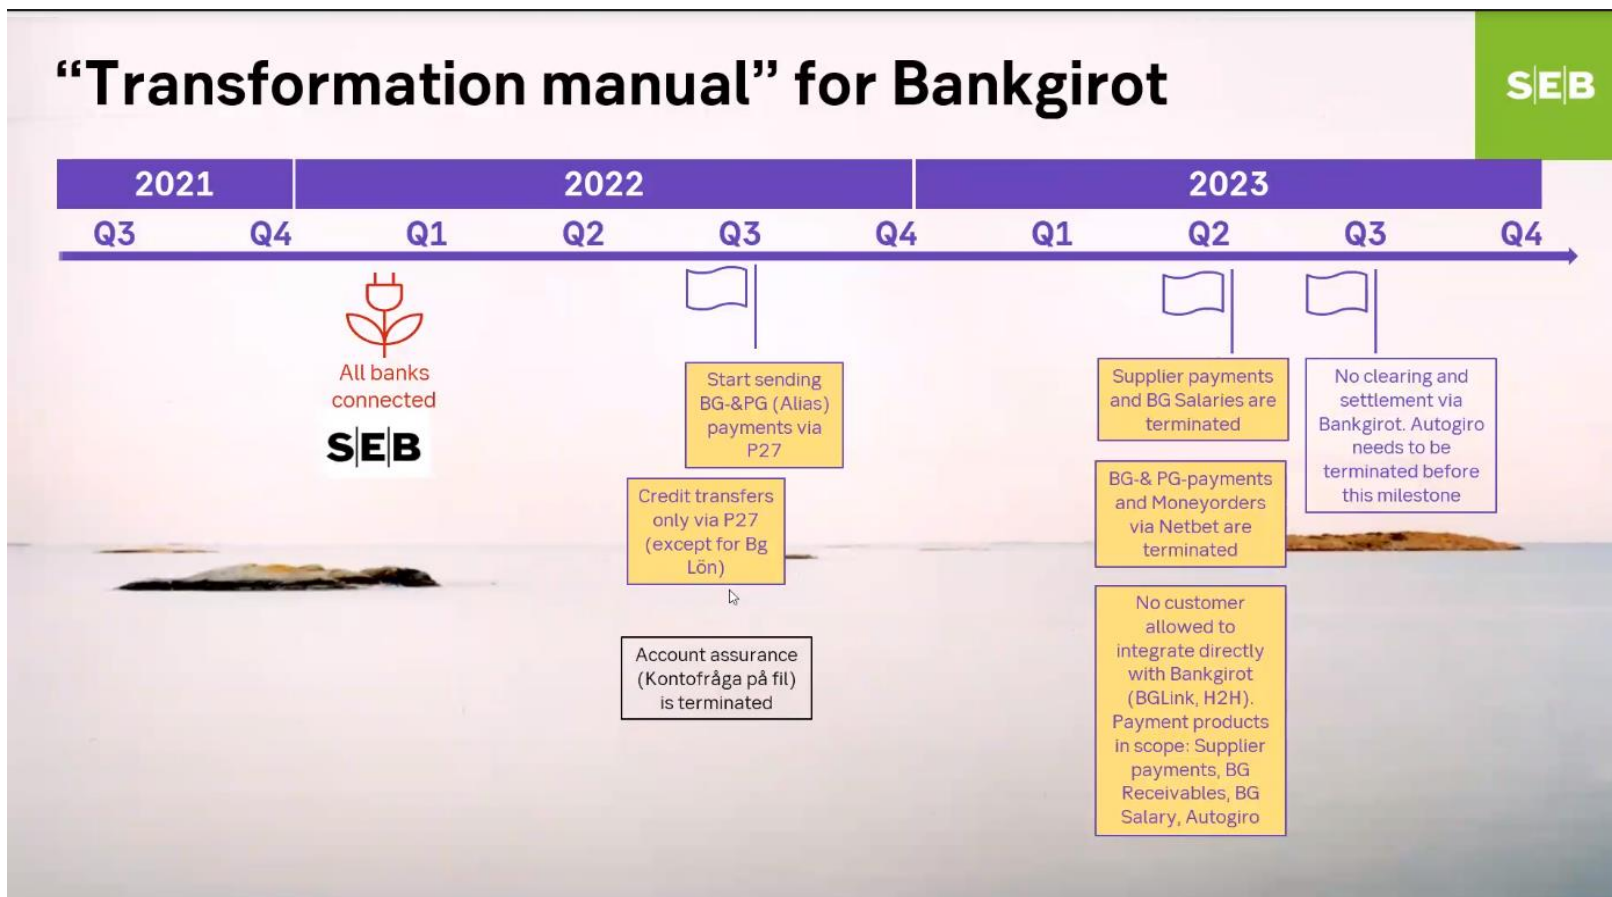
“Transformation manual” for Bankgirot

SEB

2021
2022
2023

Q3 Q4 Q1 Q2 Q3 Q4 Q1 Q2 Q3 Q4

All banks connected

SEB

Start sending BG-&PG (Alias) payments via P27

Credit transfers only via P27 (except for Bg Lön)

Account assurance (Kontofråga på fil) is terminated

Supplier payments and BG Salaries are terminated

BG-& PG-payments and Moneyorders via Netbet are terminated

No customer allowed to integrate directly with Bankgirot (BGLink, H2H). Payment products in scope: Supplier payments, BG Receivables, BG Salary, Autogiro

No clearing and settlement via Bankgirot. Autogiro needs to be terminated before this milestone